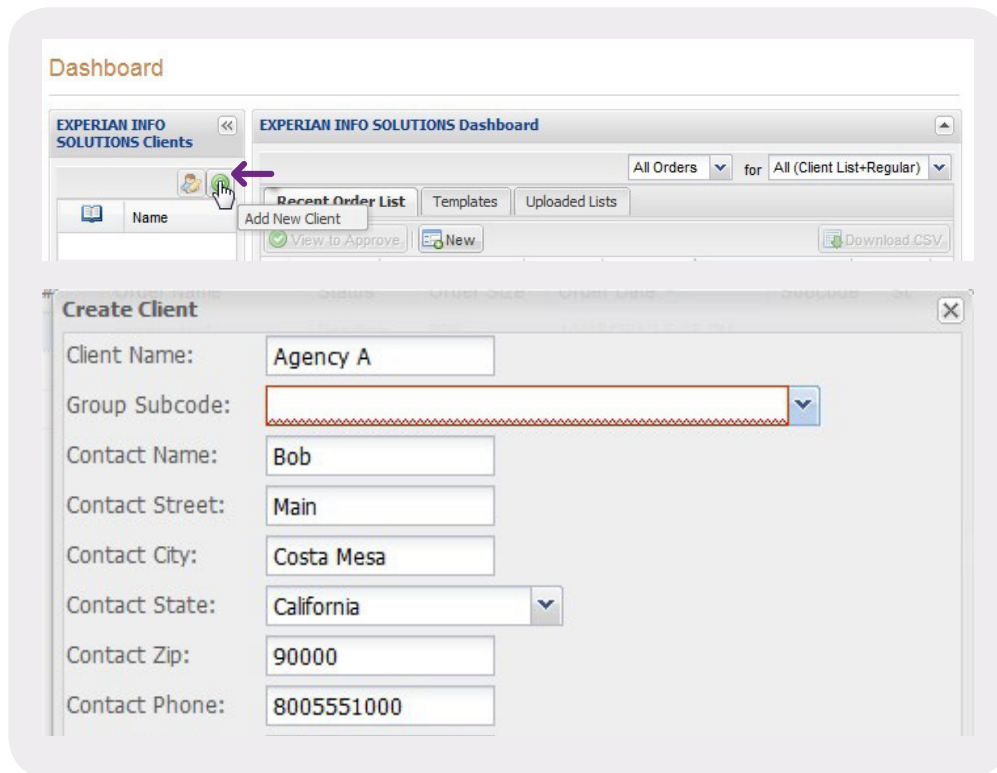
Dashboard

EXPERIAN INFO SOLUTIONS Clients

Add New Client

Name

EXPERIAN INFO SOLUTIONS Dashboard

All Orders for All (Client List+Regular)

Recent Order List | Templates | Uploaded Lists

View to Approve | New | Download CSV

Create Client

Client Name: Agency A

Group Subcode:

Contact Name: Bob

Contact Street: Main

Contact City: Costa Mesa

Contact State: California

Contact Zip: 90000

Contact Phone: 8005551000